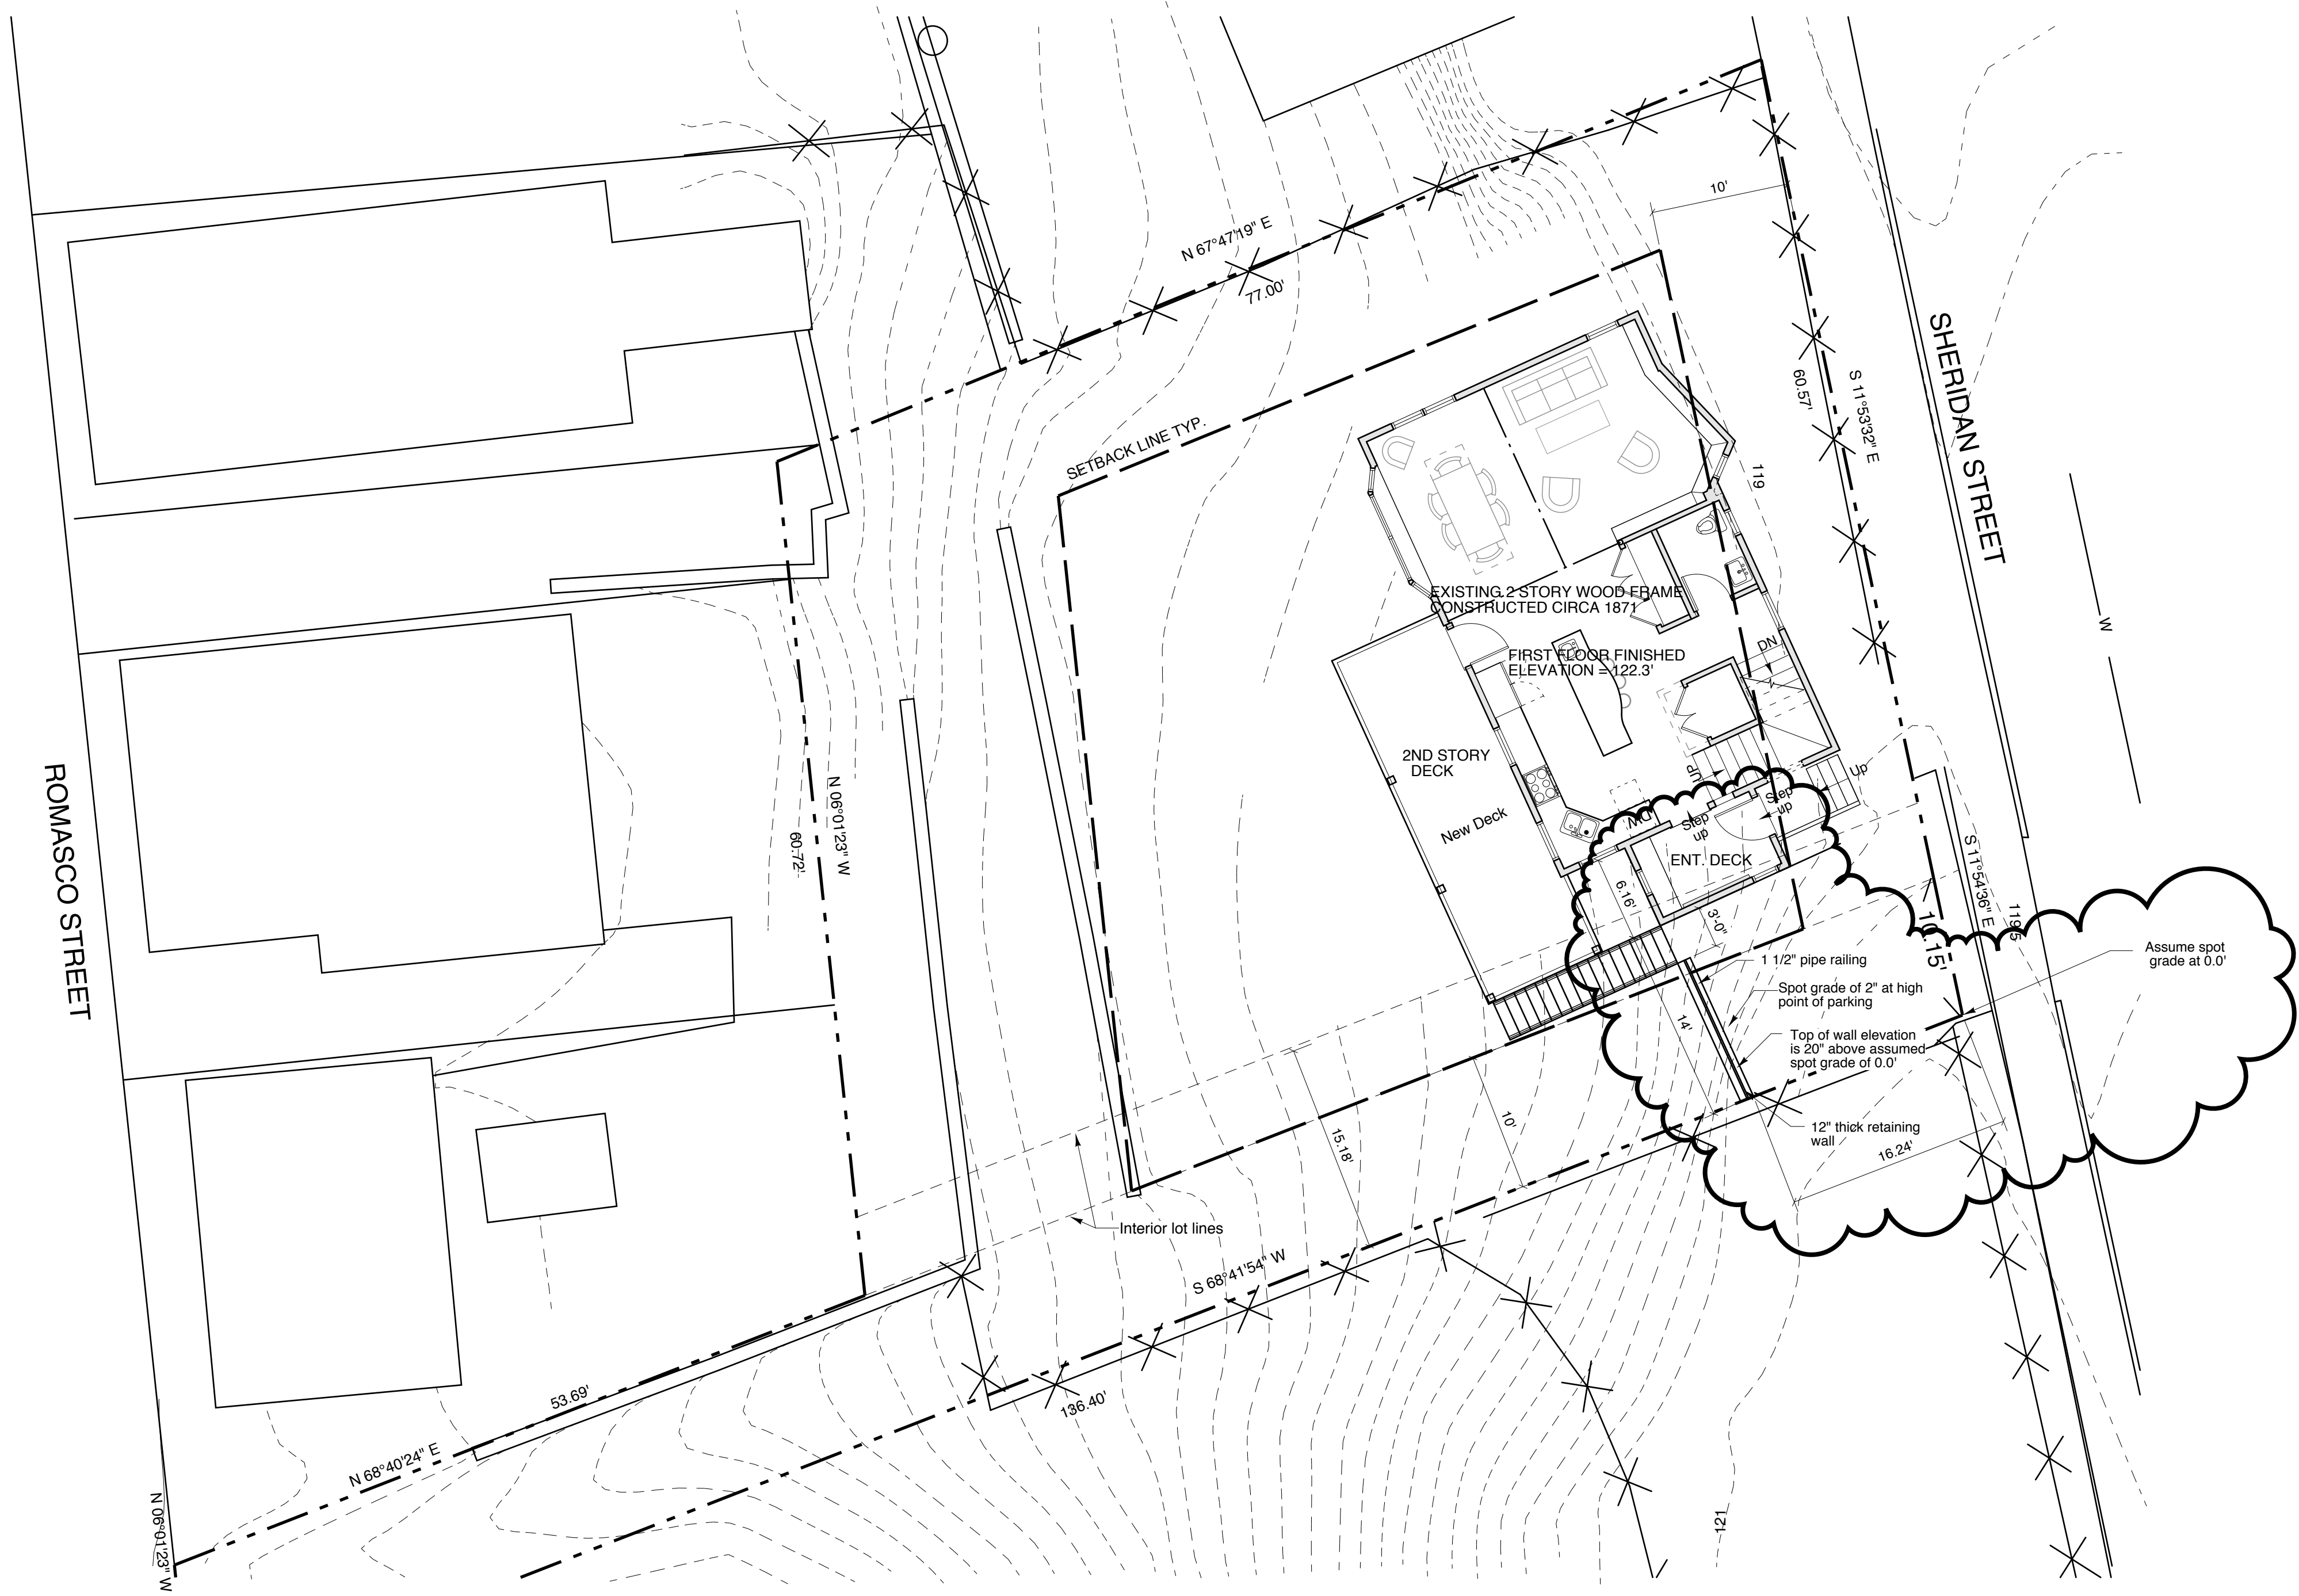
N 67°47'19" E

77.00'

10'

SHERIDAN STREET

60.57'

S 11°53'32" E

119

SETBACK LINE TYP.

EXISTING 2 STORY WOOD FRAME
CONSTRUCTED CIRCA 1871

FIRST FLOOR FINISHED
ELEVATION = 122.3'

DN

W

2ND STORY
DECK

New Deck

Up

Up

Step up

Step up

MC

ENT. DECK

6.16'

3'-0"

S 11°54'36" E

10.15'

119.5

Assume spot grade at 0.0'

1 1/2" pipe railing

Spot grade of 2" at high point of parking

14'

Top of wall elevation is 20" above assumed spot grade of 0.0'

12" thick retaining wall

16.24'

10'

15.18'

ROMASCO STREET

N 06°01'23" W

60.72'

Interior lot lines

S 68°41'54" W

136.40'

53.69'

N 68°40'24" E

N 06°01'23" W

121